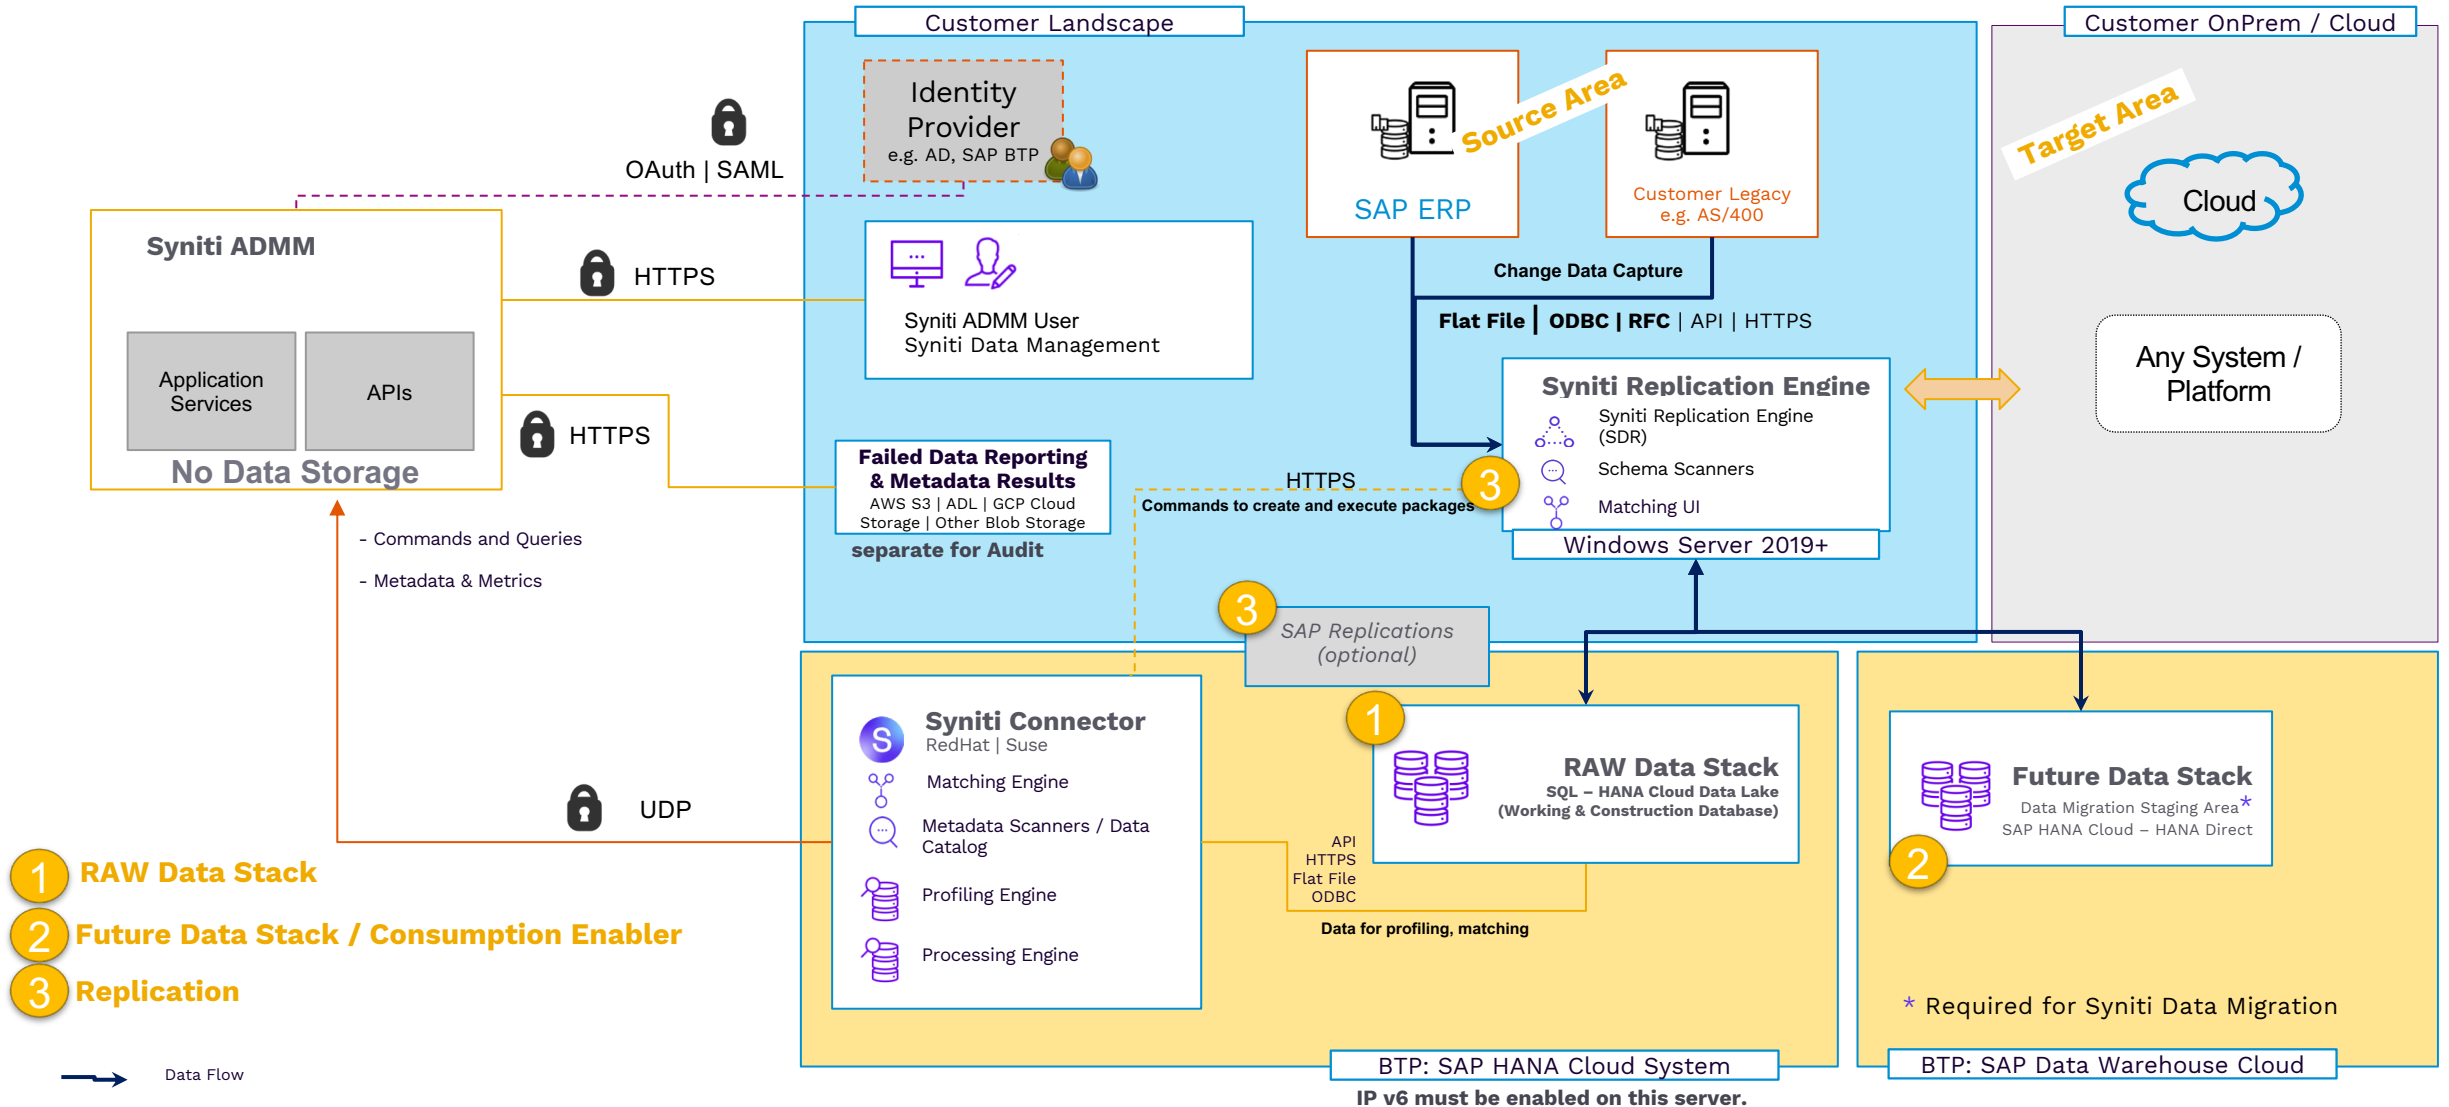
Customer Landscape

Customer OnPrem / Cloud

Identity Provider
e.g. AD, SAP BTP

OAuth | SAML

SAP ERP

Source Area

Customer Legacy
e.g. AS/400

Target Area

Cloud

Syniti ADMM

HTTPS

Syniti ADMM User
Syniti Data Management

Change Data Capture

Flat File | ODBC | RFC | API | HTTPS

Any System / Platform

Application Services

APIs

HTTPS

No Data Storage

Syniti Replication Engine
Syniti Replication Engine (SDR)
Schema Scanners
Matching UI

Failed Data Reporting & Metadata Results
AWS S3 | ADL | GCP Cloud Storage | Other Blob Storage
separate for Audit

HTTPS
Commands to create and execute packages

3

Windows Server 2019+

- Commands and Queries
- Metadata & Metrics

3

SAP Replications (optional)

Syniti Connector
RedHat | Suse
Matching Engine
Metadata Scanners / Data Catalog
Profiling Engine
Processing Engine

UDP

1

RAW Data Stack
SQL – HANA Cloud Data Lake
(Working & Construction Database)

Future Data Stack
Data Migration Staging Area*
SAP HANA Cloud – HANA Direct

2

API
HTTPS
Flat File
ODBC

Data for profiling, matching

1 RAW Data Stack
2 Future Data Stack / Consumption Enabler
3 Replication

* Required for Syniti Data Migration

Data Flow

BTP: SAP HANA Cloud System
IP v6 must be enabled on this server.

BTP: SAP Data Warehouse Cloud